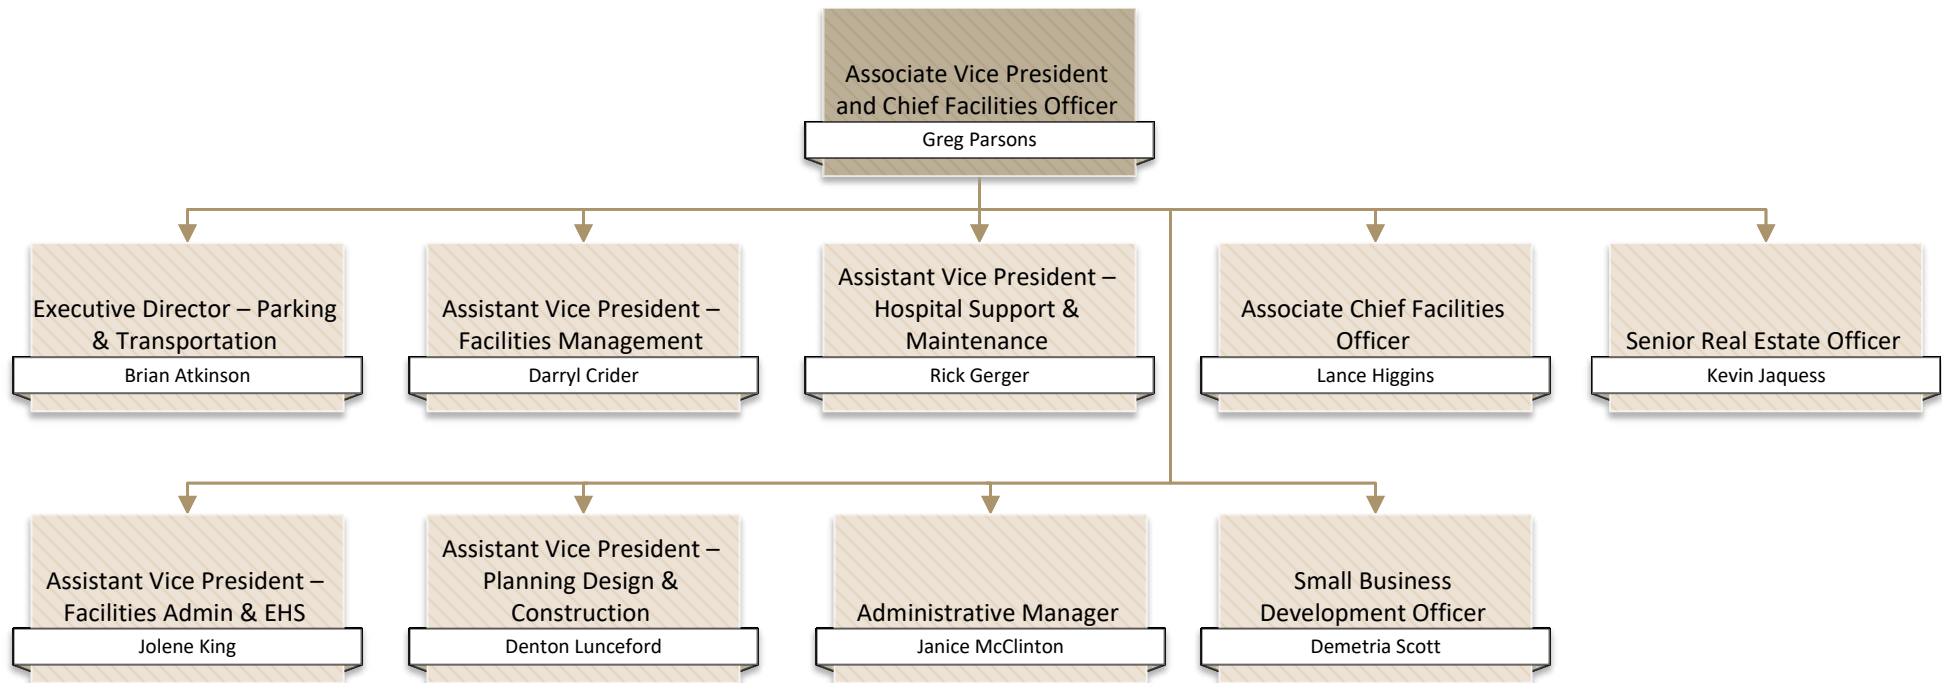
Associate Vice President and Chief Facilities Officer
Greg Parsons

Executive Director – Parking & Transportation
Brian Atkinson

Assistant Vice President – Facilities Management
Darryl Crider

Assistant Vice President – Hospital Support & Maintenance
Rick Gerger

Associate Chief Facilities Officer
Lance Higgins

Senior Real Estate Officer
Kevin Jaquess

Assistant Vice President – Facilities Admin & EHS
Jolene King

Assistant Vice President – Planning Design & Construction
Denton Lunceford

Administrative Manager
Janice McClinton

Small Business Development Officer
Demetria Scott